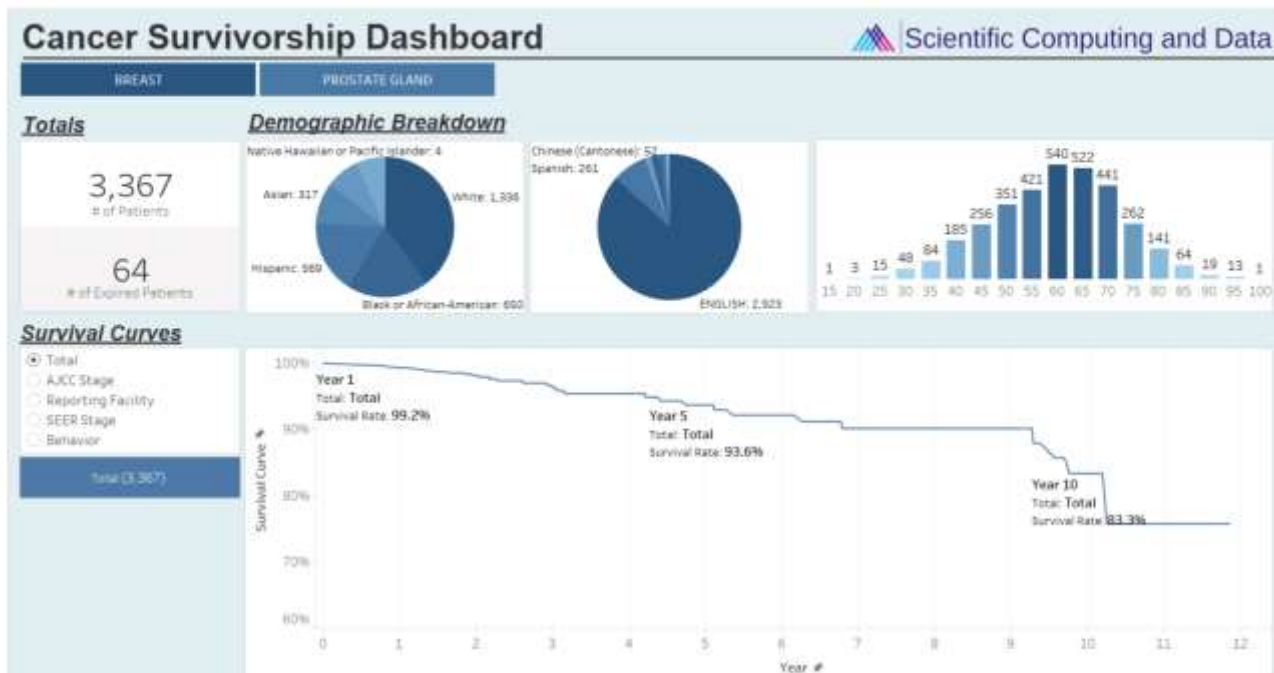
Cancer Survivorship Dashboard

Scientific Computing and Data

BREAST

PROSTATE GLAND

Totals

3,367
# of Patients

64
# of Expired Patients

Demographic Breakdown

Native Hawaiian or Pacific Islander: 4
Asian: 317
White: 1,336
Hispanic: 969
Black or African-American: 690

Chinese (Cantonese): 52
Spanish: 261
ENGLISH: 2,923

| 1 | 3 | 15 | 48 | 84 | 185 | 256 | 351 | 421 | 540 | 522 | 441 | 262 | 141 | 64 | 19 | 13 | 1 |
|---|---|---|---|---|---|---|---|---|---|---|---|---|---|---|---|---|---|
| 15 | 20 | 25 | 30 | 35 | 40 | 45 | 50 | 55 | 60 | 65 | 70 | 75 | 80 | 85 | 90 | 95 | 100 |

Survival Curves

Total
AJCC Stage
Reporting Facility
SEER Stage
Behavior

Total (3,367)

100%
90%
80%
70%
60%

Survival Curve #

Year 1
Total: Total
Survival Rate: 99.2%

Year 5
Total: Total
Survival Rate: 93.6%

Year 10
Total: Total
Survival Rate: 83.3%

0 1 2 3 4 5 6 7 8 9 10 11 12

Year #